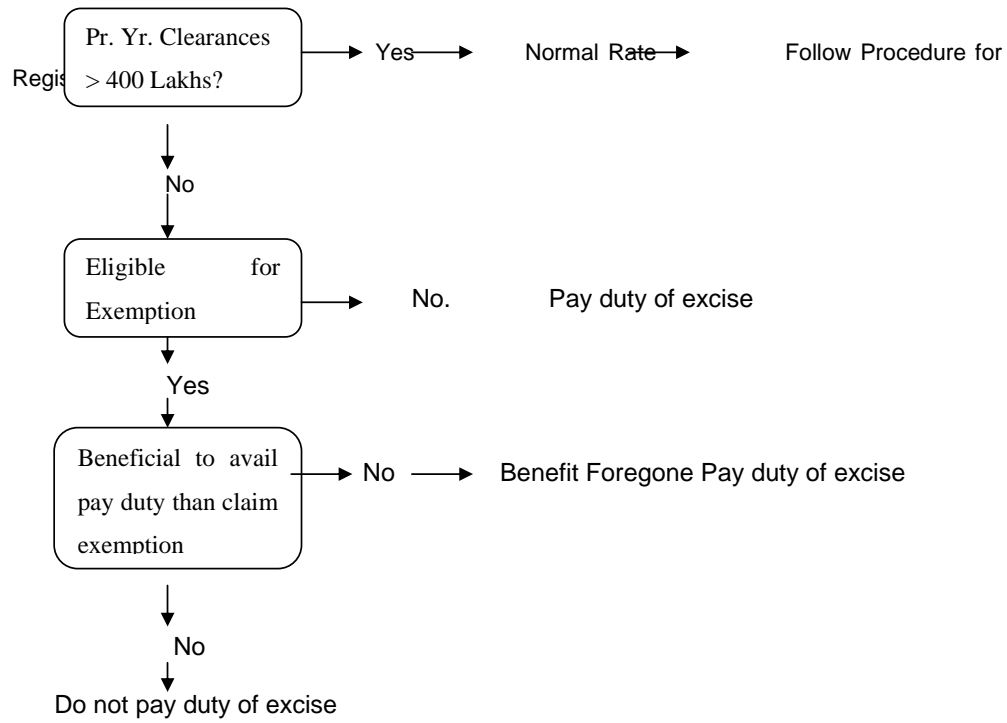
Pr. Yr. Clearances > 400 Lakhs?

Yes

Normal Rate

Follow Procedure for

Regis

No

Eligible for Exemption

No.

Pay duty of excise

Yes

Beneficial to avail pay duty than claim exemption

No

Benefit Foregone Pay duty of excise

No

Do not pay duty of excise